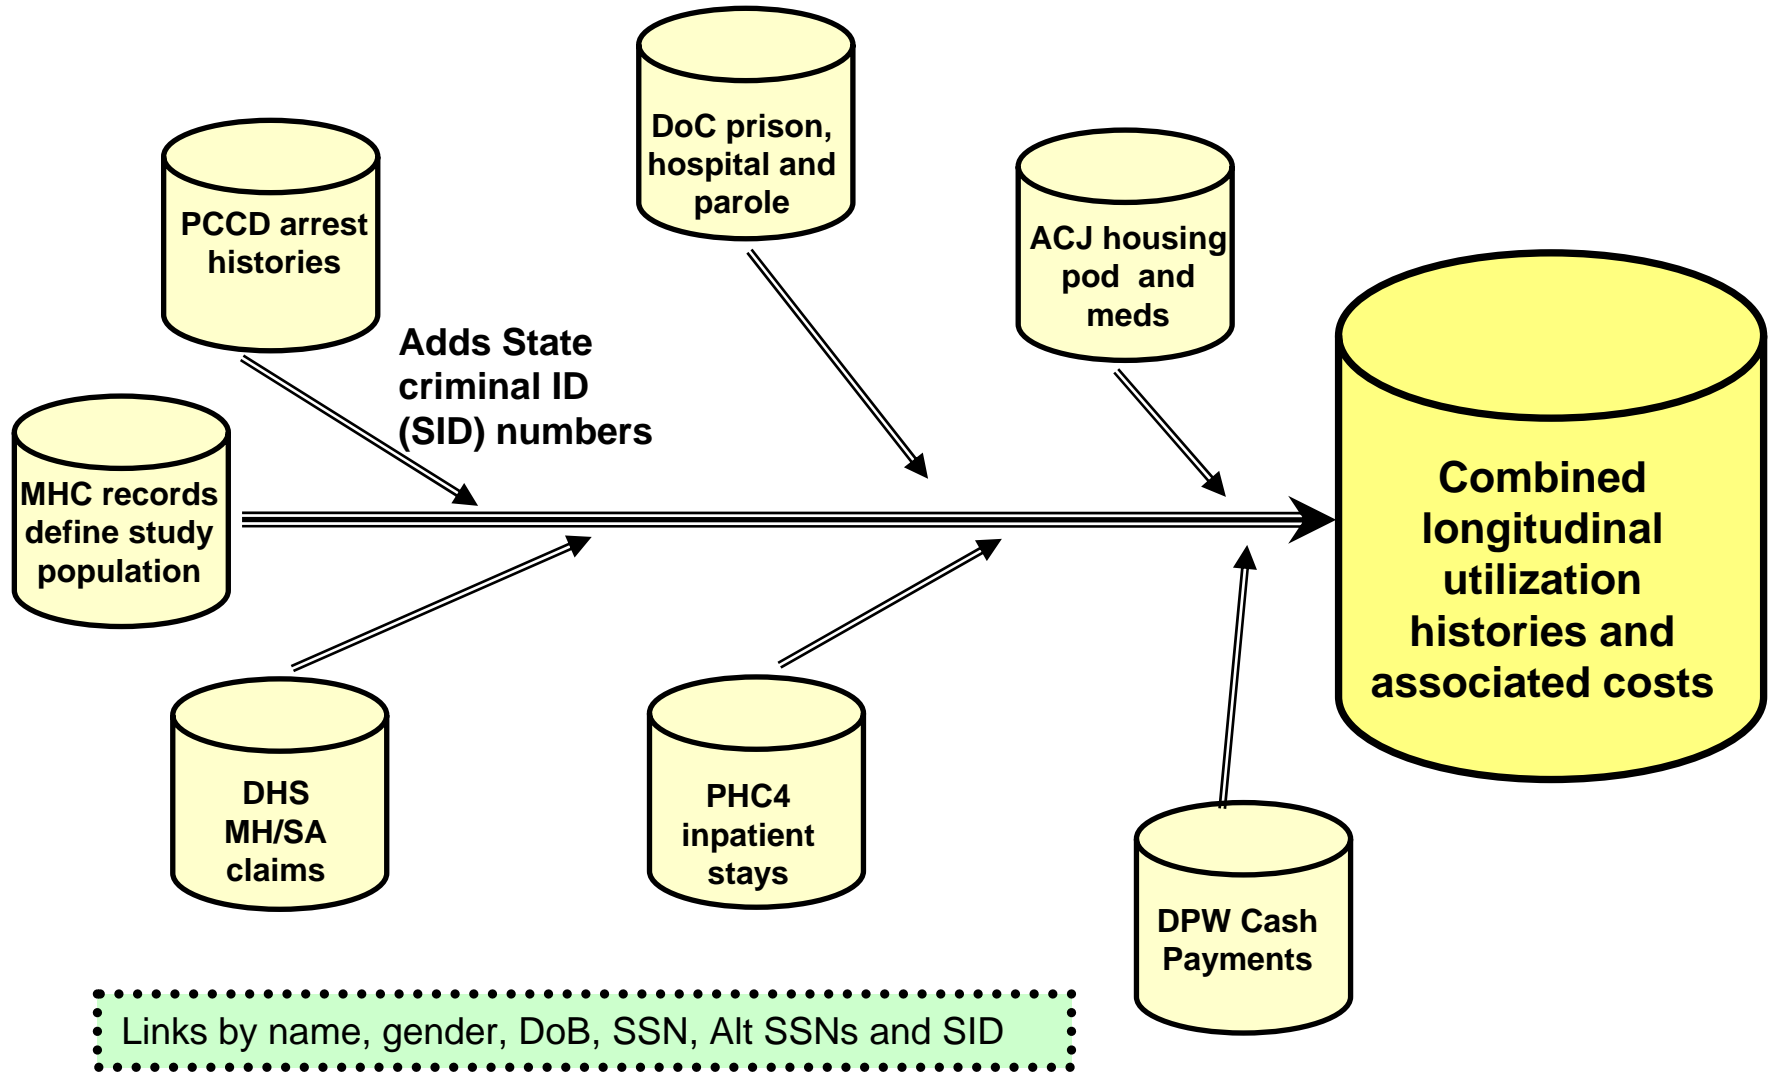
DoC prison, hospital and parole

PCCD arrest histories

ACJ housing pod and meds

Adds State criminal ID (SID) numbers

MHC records define study population

Combined longitudinal utilization histories and associated costs

DHS MH/SA claims

PHC4 inpatient stays

DPW Cash Payments

Links by name, gender, DoB, SSN, Alt SSNs and SID